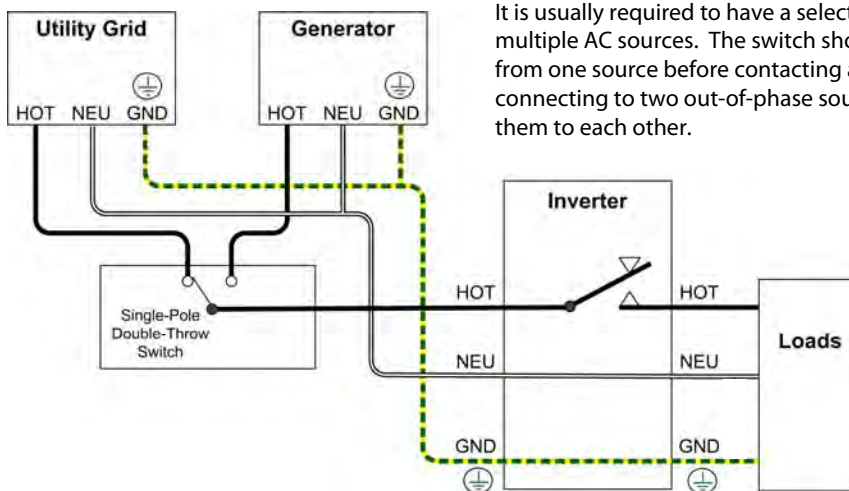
Utility Grid

HOT NEU GND

Generator

HOT NEU GND

It is usually required to have a select multiple AC sources. The switch sho from one source before contacting a connecting to two out-of-phase sou them to each other.

Inverter

Single-Pole Double-Throw Switch

HOT

NEU

GND

HOT

NEU

GND

Loads